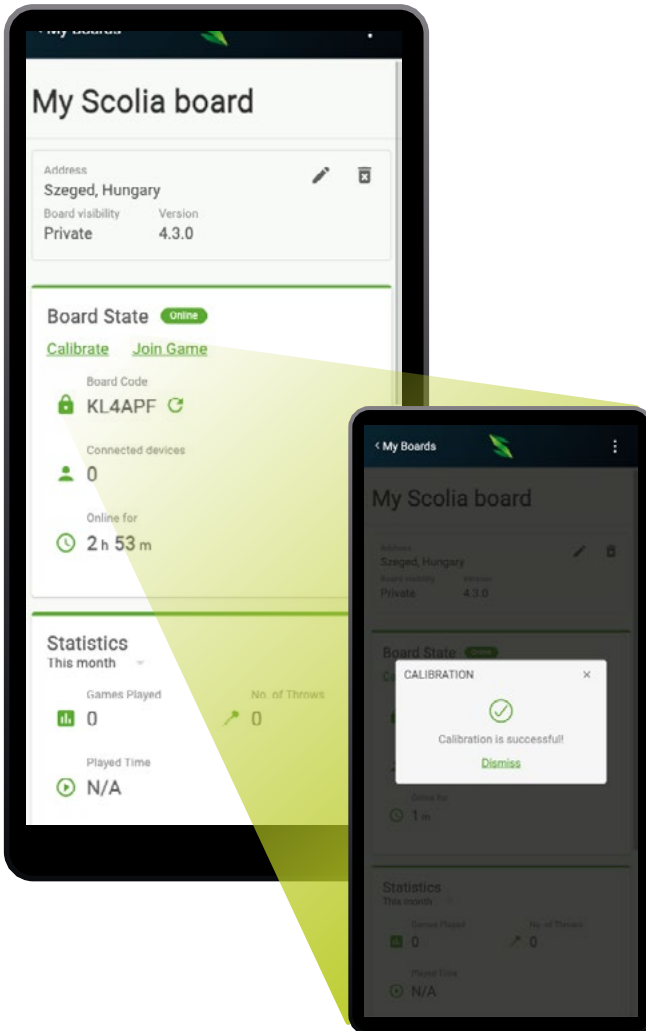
< My Boards

My Scolia board

Address
Szeged, Hungary
Board visibility
Private
Version
4.3.0

Board State Online
Calibrate Join Game
Board Code
KL4APF
Connected devices
0
Online for
2 h 53 m

Statistics
This month
Games Played
0
No. of Throws
0
Played Time
N/A

< My Boards

My Scolia board

Address
Szeged, Hungary
Board visibility
Private
Version
4.3.0

Board State Online

CALIBRATION ×
Calibration is successful!
Dismiss

Online for
1 m

Statistics
This month
Games Played
0
No. of Throws
0
Played Time
N/A